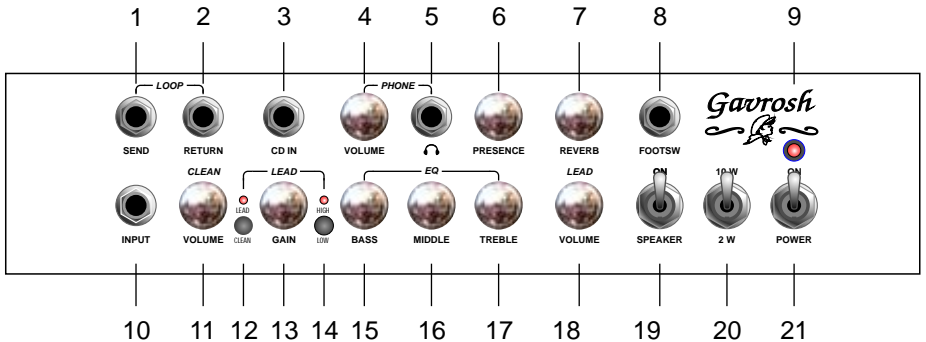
1 2 3 4 5 6 7 8 9

LOOP

PHONE

SEND RETURN CD IN VOLUME PRESENCE REVERB FOOTSW

Gavrosh

CLEAN

LEAD

EQ

LEAD

ON

10 W

ON

LEAD

CLEAN

HIGH

LOW

INPUT VOLUME GAIN BASS MIDDLE TREBLE VOLUME SPEAKER 2 W POWER

10 11 12 13 14 15 16 17 18 19 20 21